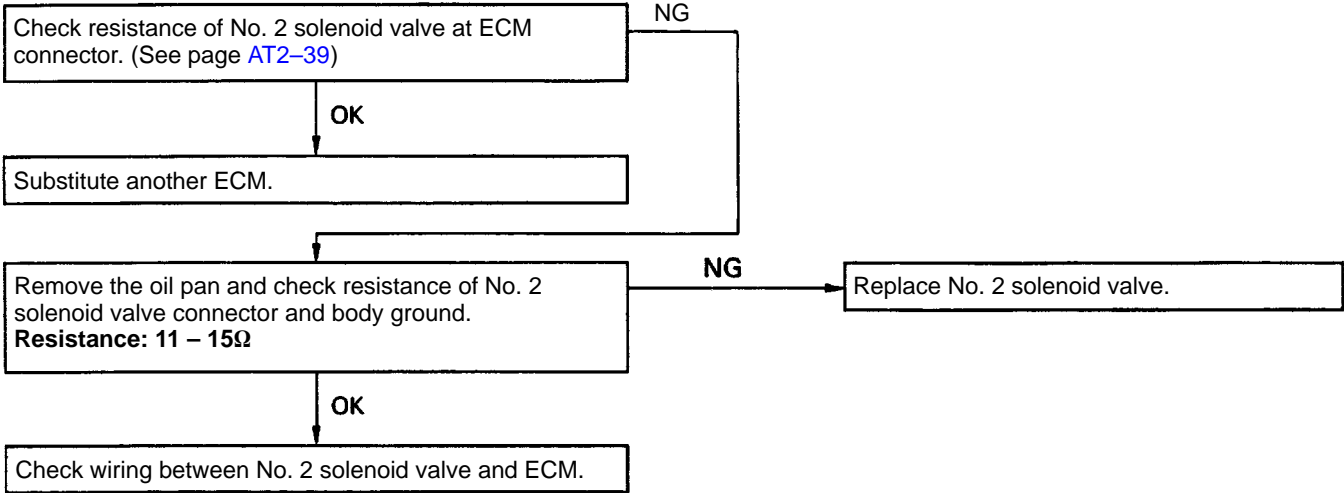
Check resistance of No. 2 solenoid valve at ECM connector. (See page AT2–39)

NG

OK

Substitute another ECM.

Remove the oil pan and check resistance of No. 2 solenoid valve connector and body ground.
**Resistance: 11 – 15Ω**

NG

Replace No. 2 solenoid valve.

OK

Check wiring between No. 2 solenoid valve and ECM.